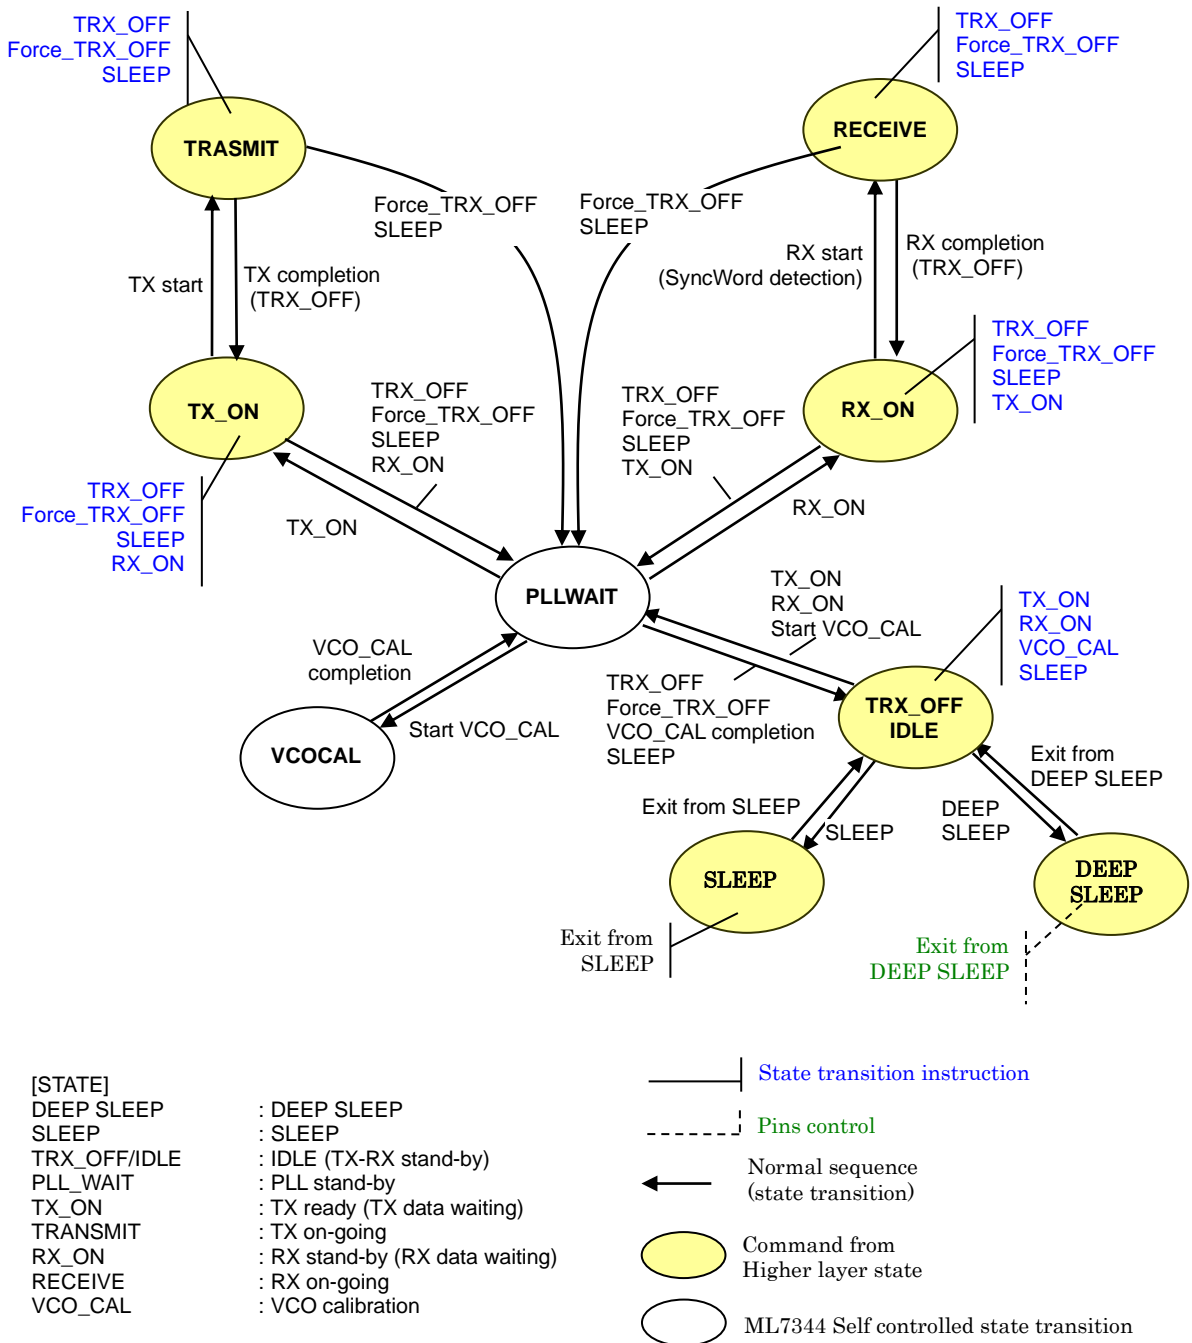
TRX_OFF
Force_TRX_OFF
SLEEP

TRASMIT

Force_TRX_OFF
SLEEP

Force_TRX_OFF
SLEEP

TRX_OFF
Force_TRX_OFF
SLEEP

RECEIVE

RX start
(SyncWord detection)

RX completion
(TRX_OFF)

TX start

TX completion
(TRX_OFF)

TRX_OFF
Force_TRX_OFF
SLEEP
TX_ON

TX_ON

TRX_OFF
Force_TRX_OFF
SLEEP
RX_ON

TRX_OFF
Force_TRX_OFF
SLEEP
TX_ON

RX_ON

TRX_OFF
Force_TRX_OFF
SLEEP
RX_ON

TX_ON

RX_ON

PLLWAIT

TX_ON
RX_ON
Start VCO_CAL

TX_ON
RX_ON
VCO_CAL
SLEEP

VCO_CAL
completion

TRX_OFF
Force_TRX_OFF
VCO_CAL completion
SLEEP

TRX_OFF
IDLE

VCOCAL

Start VCO_CAL

Exit from
DEEP SLEEP

Exit from SLEEP

SLEEP

DEEP
SLEEP

SLEEP

DEEP
SLEEP

Exit from
SLEEP

Exit from
DEEP SLEEP

[STATE]
DEEP SLEEP : DEEP SLEEP
SLEEP : SLEEP
TRX_OFF/IDLE : IDLE (TX-RX stand-by)
PLL_WAIT : PLL stand-by
TX_ON : TX ready (TX data waiting)
TRANSMIT : TX on-going
RX_ON : RX stand-by (RX data waiting)
RECEIVE : RX on-going
VCO_CAL : VCO calibration

State transition instruction

Pins control

Normal sequence
(state transition)

Command from
Higher layer state

ML7344 Self controlled state transition